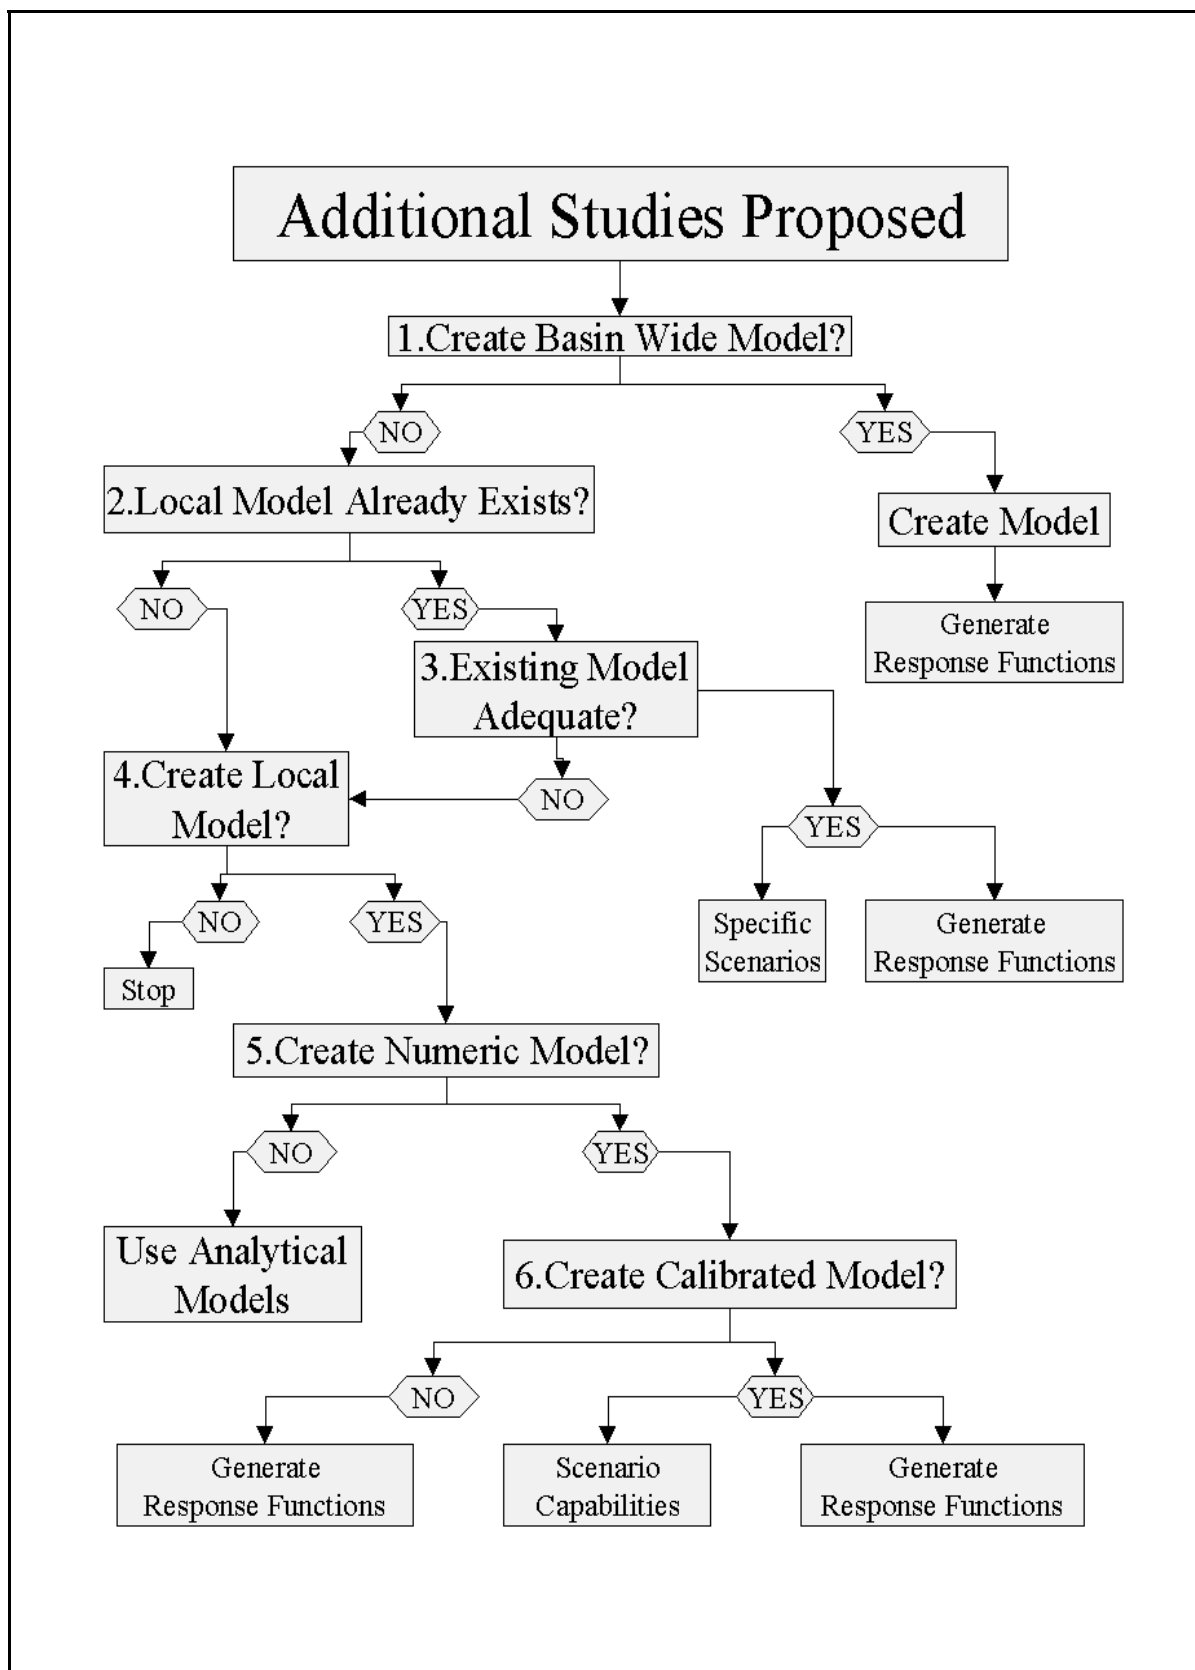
Additional Studies Proposed

1.Create Basin Wide Model?

NO

YES

2.Local Model Already Exists?

Create Model

Generate Response Functions

NO

YES

3.Existing Model Adequate?

4.Create Local Model?

NO

YES

Specific Scenarios

Generate Response Functions

NO

YES

Stop

5.Create Numeric Model?

NO

YES

Use Analytical Models

6.Create Calibrated Model?

NO

YES

Generate Response Functions

Scenario Capabilities

Generate Response Functions